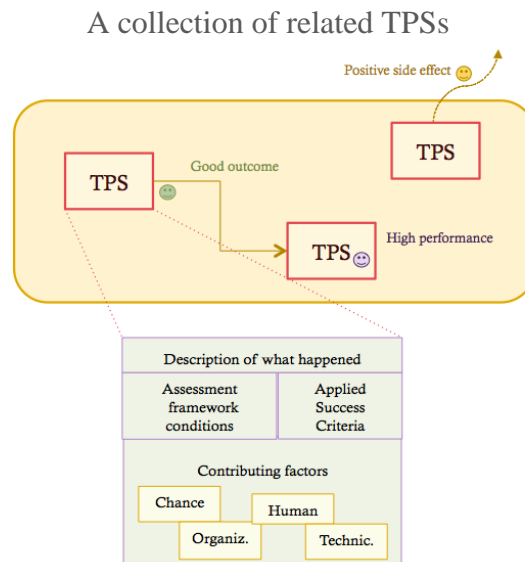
A collection of related TPSs

Positive side effect

TPS

TPS

Good outcome

TPS

High performance

Description of what happened

Assessment framework conditions

Applied Success Criteria

Contributing factors

Chance

Human

Organiz.

Technic.